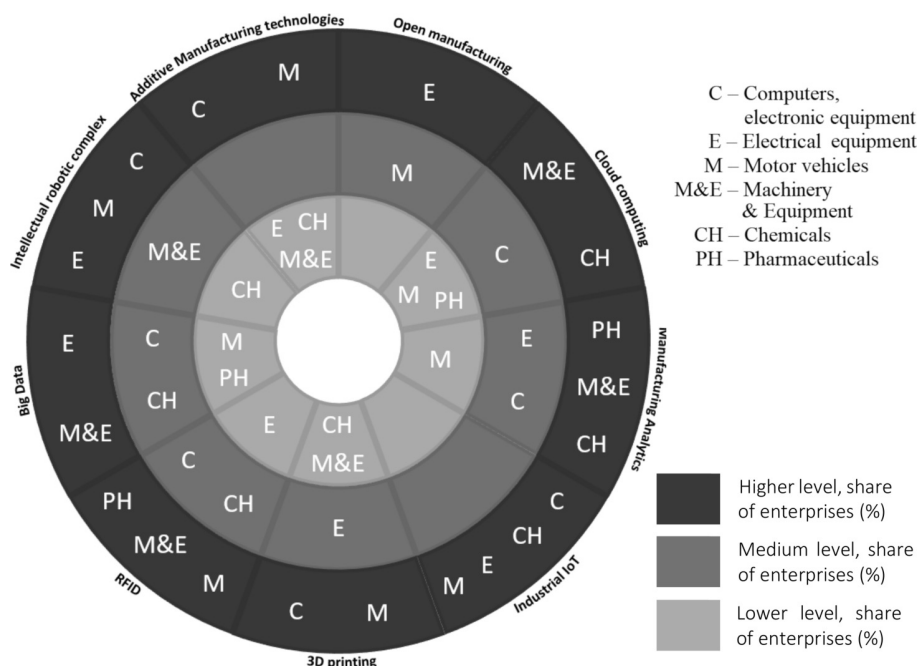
Additive Manufacturing technologies
Open manufacturing
Cloud computing
Manufacturing Analytics
Industrial IoT
3D printing
RFID
Big Data
Intellectual robotic complex

M
C
E
C
M
E
M&E
CH
PH
M&E
CH
C
M
E
CH
M&E
PH
M
C
E
M&E

M
C
E
C
CH
M&E
C
E
CH
C
M&E

CH
E
M&E
CH
E
M
PH
M
M
PH
E
CH
M&E

C – Computers, electronic equipment
E – Electrical equipment
M – Motor vehicles
M&E – Machinery & Equipment
CH – Chemicals
PH – Pharmaceuticals

Higher level, share of enterprises (%)
Medium level, share of enterprises (%)
Lower level, share of enterprises (%)